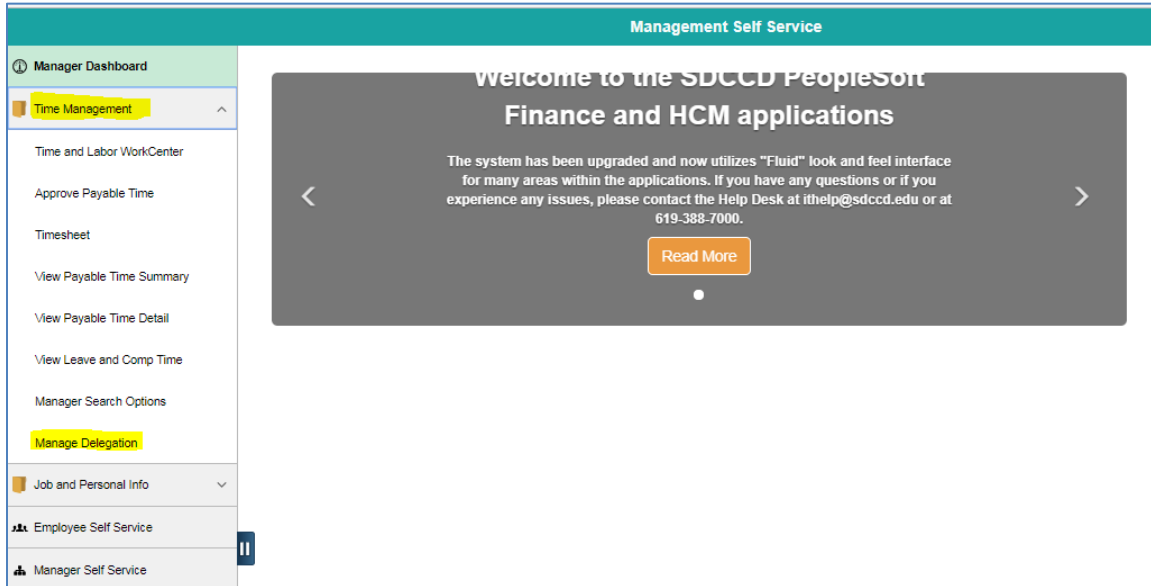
Management Self Service

Manager Dashboard

Time Management

Time and Labor WorkCenter

Approve Payable Time

Timesheet

View Payable Time Summary

View Payable Time Detail

View Leave and Comp Time

Manager Search Options

Manage Delegation

Job and Personal Info

Employee Self Service

Manager Self Service

Welcome to the SDCCD PeopleSoft Finance and HCM applications

The system has been upgraded and now utilizes "Fluid" look and feel interface for many areas within the applications. If you have any questions or if you experience any issues, please contact the Help Desk at ithelp@sdccd.edu or at 619-388-7000.

Read More